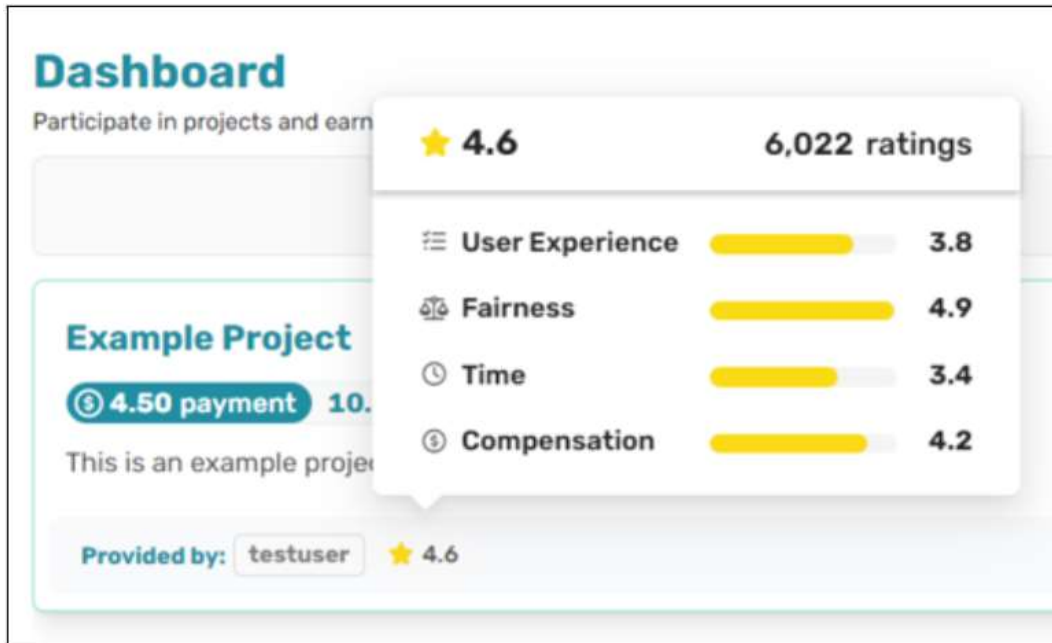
Dashboard

Participate in projects and earn

4.6

6,022 ratings

User Experience 3.8

Fairness 4.9

Time 3.4

Compensation 4.2

Example Project

4.50 payment 10.

This is an example projec

Provided by: testuser 4.6